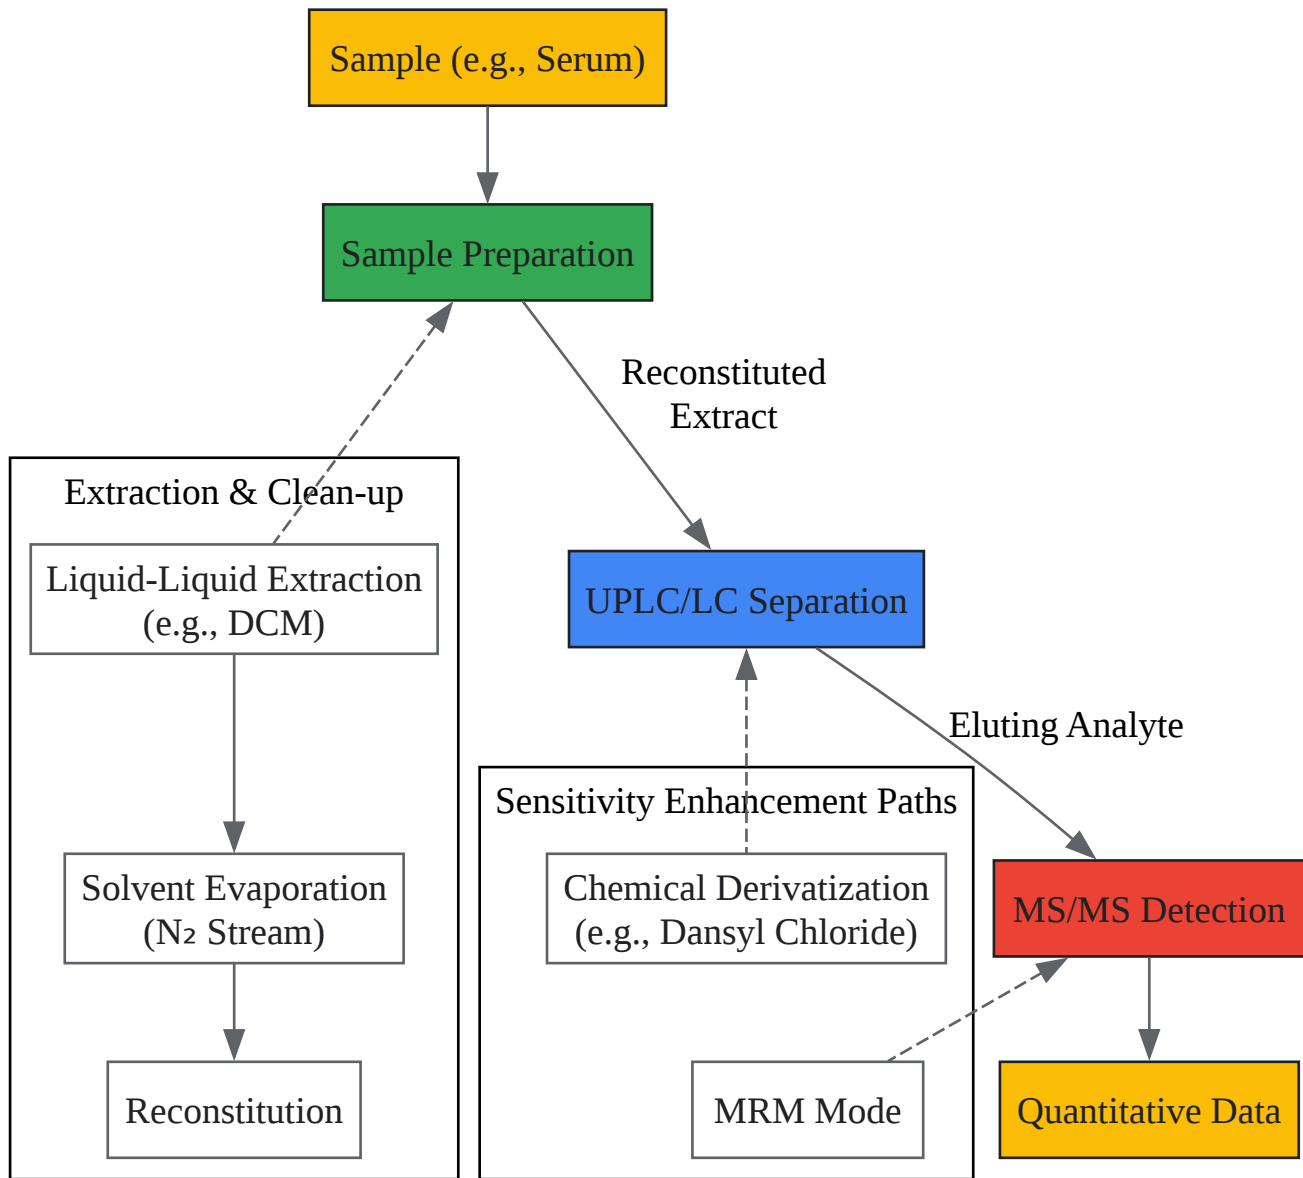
Sample (e.g., Serum)

Sample Preparation

Reconstituted Extract

Extraction & Clean-up

Liquid-Liquid Extraction (e.g., DCM)

Solvent Evaporation ($N_2$ Stream)

Reconstitution

UPLC/LC Separation

Eluting Analyte

Sensitivity Enhancement Paths

Chemical Derivatization (e.g., Dansyl Chloride)

MRM Mode

MS/MS Detection

Quantitative Data